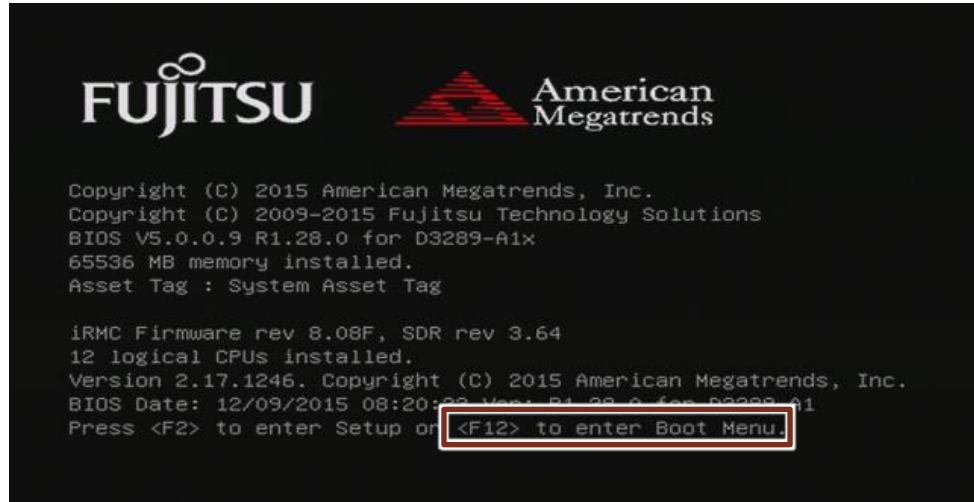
FUJITSU

American Megatrends

Copyright (C) 2015 American Megatrends, Inc.
Copyright (C) 2009-2015 Fujitsu Technology Solutions
BIOS V5.0.0.9 R1.28.0 for D3289-A1x
65536 MB memory installed.
Asset Tag : System Asset Tag

iRMC Firmware rev 8.08F, SDR rev 3.64
12 logical CPUs installed.
Version 2.17.1246. Copyright (C) 2015 American Megatrends, Inc.
BIOS Date: 12/09/2015 08:20:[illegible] Ver: R1.28.0 for D3289-A1
Press <F2> to enter Setup or <F12> to enter Boot Menu.